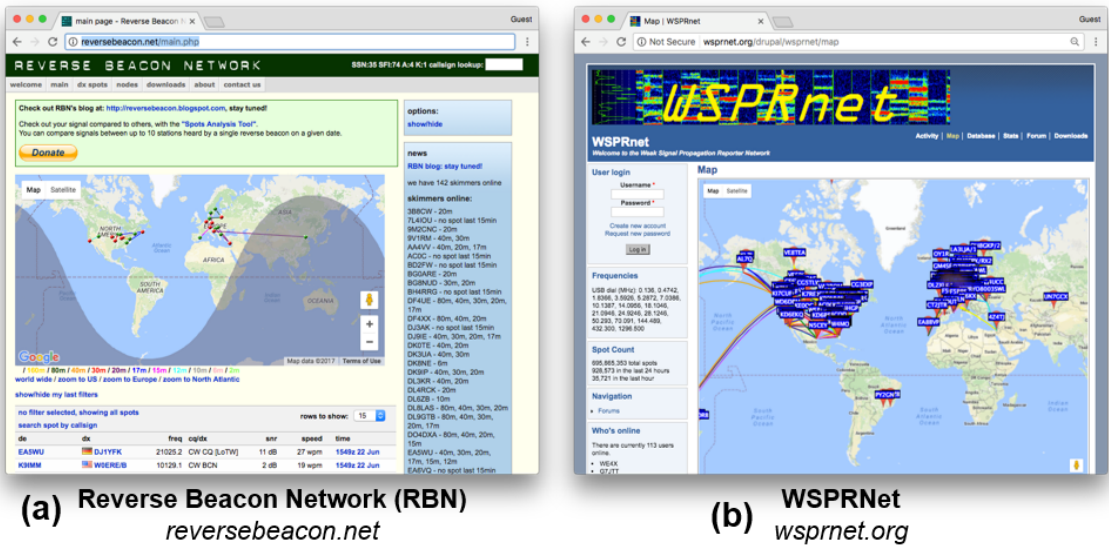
main page – Reverse Beacon N
Guest
reversebeacon.net/main.php
REVERSE BEACON NETWORK
SSN:35 SFI:74 A:4 K:1 callsign lookup:
welcome | main | dx spots | nodes | downloads | about | contact us
Check out RBN's blog at: http://reversebeacon.blogspot.com, stay tuned!
Check out your signal compared to others, with the "Spots Analysis Tool".
You can compare signals between up to 10 stations heard by a single reverse beacon on a given date.
Donate
Map Satellite
NORTH AMERICA
AFRICA
SOUTH AMERICA
OCEANIA
Google
Map data ©2017 Terms of Use
/ 160m / 80m / 40m / 30m / 20m / 17m / 15m / 12m / 10m / 6m / 2m
world wide / zoom to US / zoom to Europe / zoom to North Atlantic
show/hide my last filters
no filter selected, showing all spots
search spot by callsign
rows to show: 15

| de | dx | freq | cq/dx | snr | speed | time |
|---|---|---|---|---|---|---|
| EA5WU | DJ1YFK | 21025.2 | CW CQ [LoTW] | 11 dB | 27 wpm | 1549z 22 Jun |
| K9IMM | W0ERE/B | 10129.1 | CW BCN | 21 dB | 19 wpm | 1549z 22 Jun |

options:
show/hide
news
RBN blog: stay tuned!
we have 142 skimmers online
skimmers online:
3B8CW - 20m
7L4IOU - no spot last 15min
9M2CNC - 20m
9V1RM - 40m, 30m
AA4VV - 40m, 20m, 17m
AC0C - no spot last 15min
BD2FW - no spot last 15min
BG0ARE - 20m
BG8NUD - 30m, 20m
BH4RRG - no spot last 15min
DF4UE - 80m, 40m, 30m, 20m, 17m
DF4XX - 80m, 40m, 20m
DJ3AK - no spot last 15min
DJ9IE - 40m, 30m, 20m, 17m
DK0TE - 40m, 20m
DK3UA - 40m, 30m
DK8NE - 6m
DK9IP - 40m, 30m, 20m
DL3KR - 40m, 20m
DL4RCK - 20m
DL8ZB - 10m
DL8LAS - 60m, 40m, 30m, 20m
DL9GTB - 80m, 40m, 30m, 20m, 17m
DO4DXA - 80m, 40m, 20m, 15m
EA5WU - 40m, 30m, 20m, 17m, 15m, 12m
EA8VQ - no spot last 15min

Map | WSPRnet
Guest
Not Secure | wsprnet.org/drupal/wsprnet/map
WSPRnet
WSPRnet
Welcome to the Weak Signal Propagation Reporter Network
Activity | Map | Database | Stats | Forum | Downloads
User login
Username *
Password *
Create new account
Request new password
Log in
Frequencies
USB dial (MHz): 0.136, 0.4742, 1.8366, 3.5926, 5.2872, 7.0386, 10.1387, 14.0956, 18.1046, 21.0946, 24.9246, 28.1246, 50.293, 70.091, 144.489, 432.300, 1296.500
Spot Count
695,865,353 total spots
928,573 in the last 24 hours
35,721 in the last hour
Navigation
Forums
Who's online
There are currently 113 users online.
WE4X
G7JTT
Map
Map Satellite

(a) Reverse Beacon Network (RBN)
reversebeacon.net
(b) WSPRNet
wsprnet.org